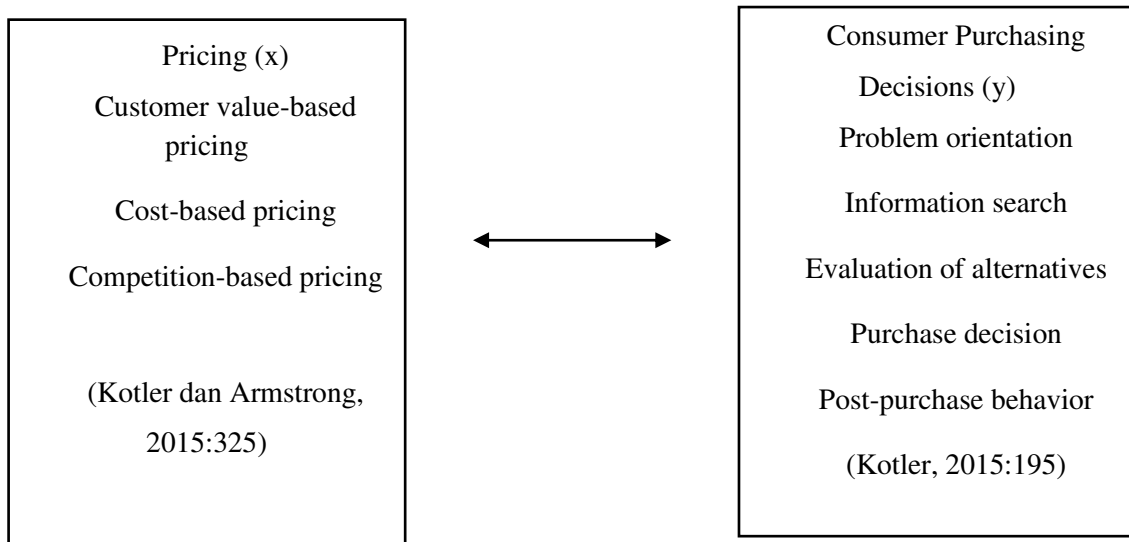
Pricing (x)

Customer value-based pricing

Cost-based pricing

Competition-based pricing

(Kotler dan Armstrong, 2015:325)

Consumer Purchasing Decisions (y)

Problem orientation

Information search

Evaluation of alternatives

Purchase decision

Post-purchase behavior

(Kotler, 2015:195)